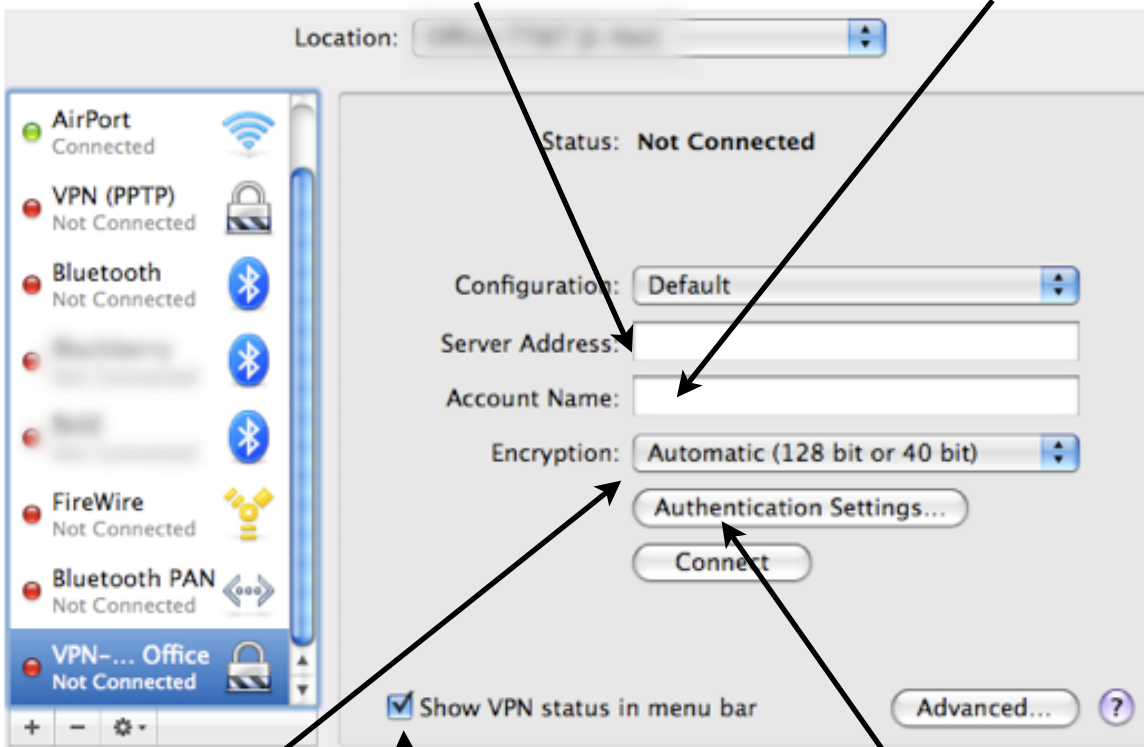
Location: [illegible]

AirPort
Connected

VPN (PPTP)
Not Connected

Bluetooth
Not Connected

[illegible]
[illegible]

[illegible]
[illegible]

FireWire
Not Connected

Bluetooth PAN
Not Connected

VPN-... Office
Not Connected

+ − ⚙

Status: Not Connected

Configuration: Default

Server Address:

Account Name:

Encryption: Automatic (128 bit or 40 bit)

Authentication Settings...

Connect

Show VPN status in menu bar

Advanced...

?